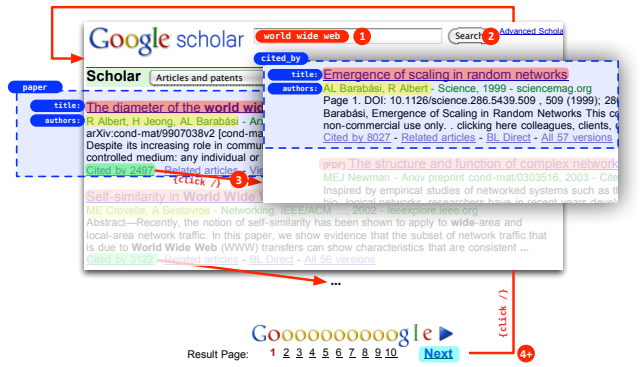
Google scholar

world wide web 1

Search 2

Advanced Schola

Scholar

Articles and patents

paper

title:

authors:

The diameter of the world wid

R Albert, H Jeong, AL Barabási - Ar

arXiv:cond-mat/9907038v2 [cond-ma

Despite its increasing role in commu

controlled medium: any individual or

Cited by 2497 - Related articles - Vi

{click /} 3

Self-similarity in World Wide

ME Crovella, A Bestavros - Networking, IEEE/ACM ..., 2002 - ieeexplore.ieee.org

Abstract—Recently, the notion of self-similarity has been shown to apply to wide-area and local-area network traffic. In this paper, we show evidence that the subset of network traffic that is due to World Wide Web (WWW) transfers can show characteristics that are consistent ...

Cited by 3122 - Related articles - BL Direct - All 56 versions

...

cited_by

title:

authors:

Emergence of scaling in random networks

AL Barabási, R Albert - Science, 1999 - sciencemag.org

Page 1. DOI: 10.1126/science.286.5439.509 , 509 (1999); 28

Barabási, Emergence of Scaling in Random Networks This co

non-commercial use only. . clicking here colleagues, clients,

Cited by 8027 - Related articles - BL Direct - All 57 versions

[PDF] The structure and function of complex networ

MEJ Newman - Arxiv preprint cond-mat/0303516, 2003 - Cite

Inspired by empirical studies of networked systems such as th

{click /}

4+

Goooooooooogle ▶

Result Page: 1 2 3 4 5 6 7 8 9 10 Next